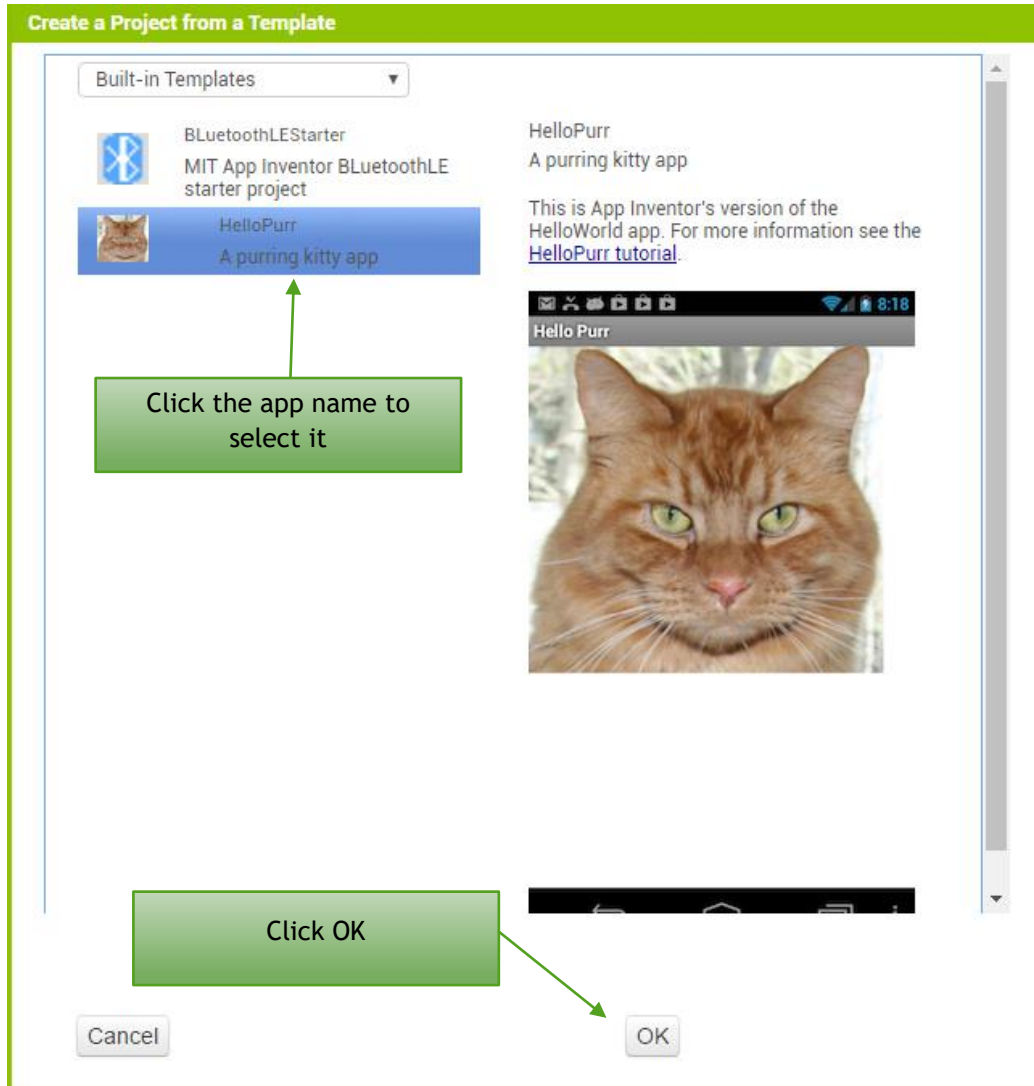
Create a Project from a Template

Built-in Templates

BLuetoothLEStarter
MIT App Inventor BLuetoothLE starter project

HelloPurr
A purring kitty app

Click the app name to select it

HelloPurr
A purring kitty app

This is App Inventor's version of the HelloWorld app. For more information see the HelloPurr tutorial.

8:18
Hello Purr

Click OK

Cancel

OK